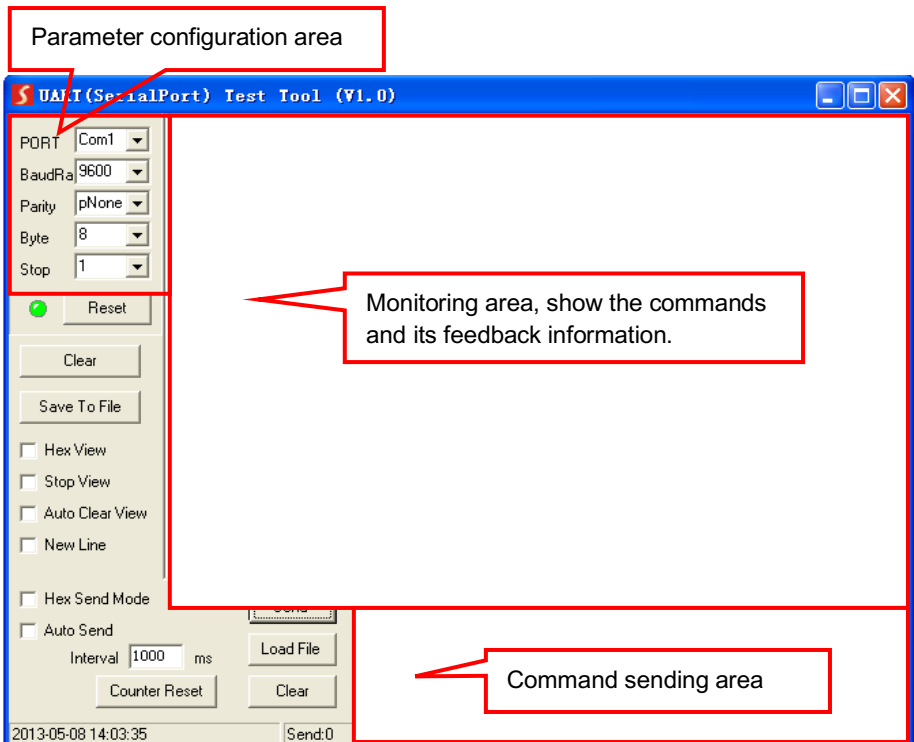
Parameter configuration area

UART(SerialPort) Test Tool (V1.0)

PORT Com1

BaudRa 9600

Parity pNone

Byte 8

Stop 1

Reset

Clear

Save To File

Hex View

Stop View

Auto Clear View

New Line

Hex Send Mode

Auto Send

Interval 1000 ms

Counter Reset

Send

Load File

Clear

2013-05-08 14:03:35

Send:0

Monitoring area, show the commands and its feedback information.

Command sending area